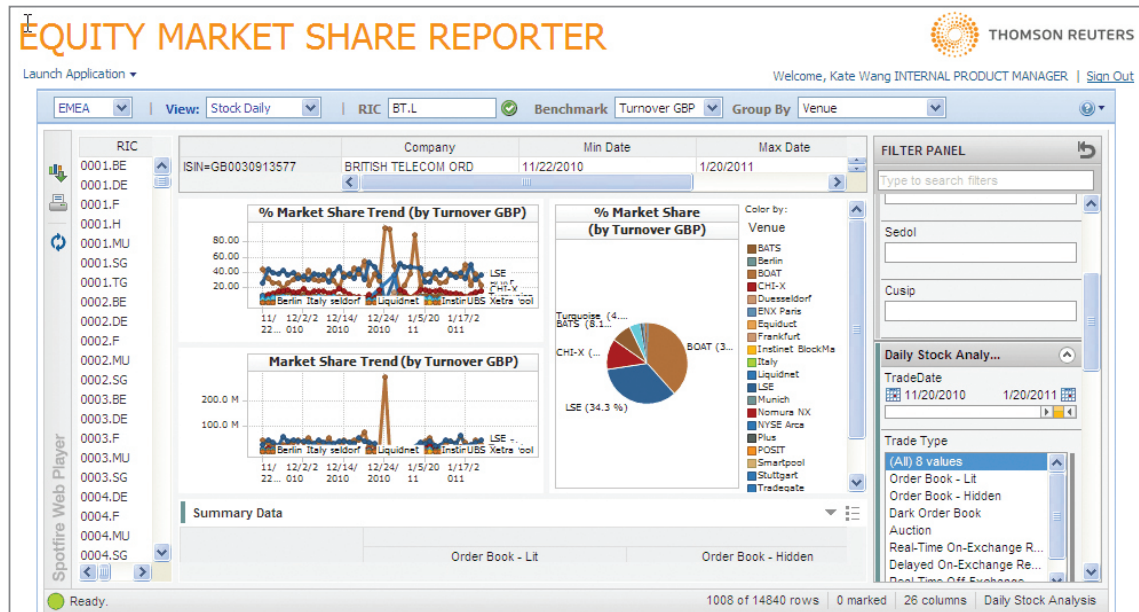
EQUITY MARKET SHARE REPORTER

THOMSON REUTERS

Launch Application ▾

Welcome, Kate Wang INTERNAL PRODUCT MANAGER | Sign Out

EMEA | View: Stock Daily | RIC BT.L | Benchmark Turnover GBP | Group By Venue

RIC
0001.BE
0001.DE
0001.F
0001.H
0001.MU
0001.SG
0001.TG
0002.BE
0002.DE
0002.F
0002.MU
0002.SG
0003.BE
0003.DE
0003.F
0003.MU
0003.SG
0004.DE
0004.F
0004.MU
0004.SG

| | Company | Min Date | Max Date |
|---|---|---|---|
| ISIN=GB0030913577 | BRITISH TELECOM ORD | 11/22/2010 | 1/20/2011 |

% Market Share Trend (by Turnover GBP)

80.00
60.00
40.00
20.00

LSE
CHI-X
Berlin Italy seldorf Liquidnet Instin UBS Xetra ool

11/22... 12/2/2010 12/14/2010 12/24/2010 1/5/2011 1/17/2011

Market Share Trend (by Turnover GBP)

200.0 M
100.0 M

LSE
Berlin Italy seldorf Liquidnet Instin UBS Xetra ool

11/22... 12/2/2010 12/14/2010 12/24/2010 1/5/2011 1/17/2011

% Market Share (by Turnover GBP)

Turquoise (4....
BATS (8.1...
CHI-X (...
BOAT (3...
LSE (34.3 %)

Color by:
Venue
BATS
Berlin
BOAT
CHI-X
Duesseldorf
ENX Paris
Equiduct
Frankfurt
Instinet BlockMa
Italy
Liquidnet
LSE
Munich
Nomura NX
NYSE Arca
Plus
POSIT
Smartpool
Stuttgart
Tradegate

Summary Data

Order Book - Lit
Order Book - Hidden

Spotfire Web Player

FILTER PANEL
Type to search filters
Sedol
Cusip
Daily Stock Analy...
TradeDate
11/20/2010 1/20/2011
Trade Type
(All) 8 values
Order Book - Lit
Order Book - Hidden
Dark Order Book
Auction
Real-Time On-Exchange R...
Delayed On-Exchange Re...
Real-Time Off-Exchange...

Ready.

1008 of 14840 rows | 0 marked | 26 columns | Daily Stock Analysis